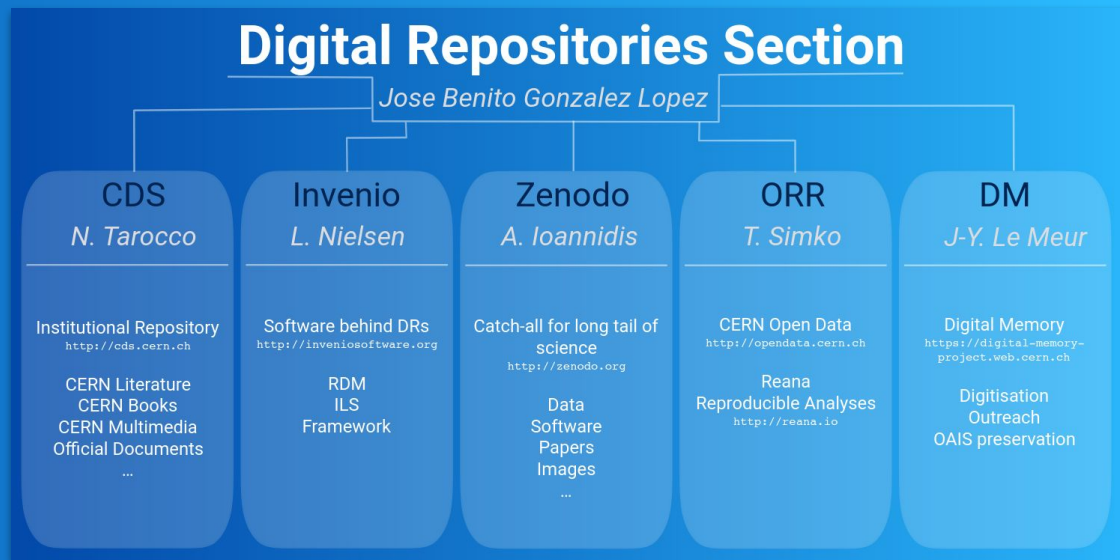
Digital Repositories Section

Jose Benito Gonzalez Lopez

CDS

N. Tarocco

Institutional Repository
http://cds.cern.ch

CERN Literature
CERN Books
CERN Multimedia
Official Documents
...

Invenio

L. Nielsen

Software behind DRs
http://inveniosoftware.org

RDM
ILS
Framework

Zenodo

A. Ioannidis

Catch-all for long tail of science
http://zenodo.org

Data
Software
Papers
Images
...

ORR

T. Simko

CERN Open Data
http://opendata.cern.ch

Reana
Reproducible Analyses
http://reana.io

DM

J-Y. Le Meur

Digital Memory
https://digital-memory-project.web.cern.ch

Digitisation
Outreach
OAIS preservation